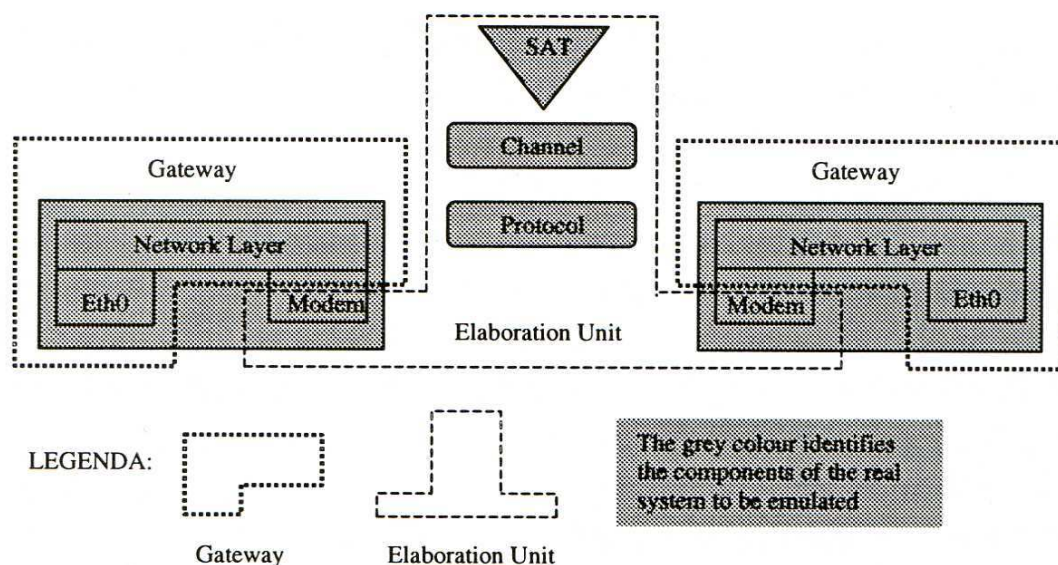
SAT

Channel

Protocol

Gateway

Network Layer

Eth0

Modem

Elaboration Unit

Gateway

Network Layer

Modem

Eth0

LEGENDA:

Gateway

Elaboration Unit

The grey colour identifies the components of the real system to be emulated